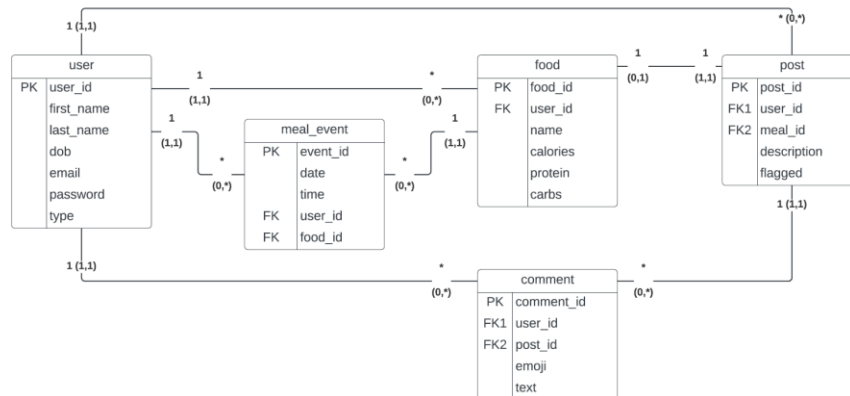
1 (1,1)

* (0,*)

| user | |
|---|---|
| PK | user_id |
| | first_name |
| | last_name |
| | dob |
| | email |
| | password |
| | type |

1
(1,1)

*
(0,*)

1
(1,1)

*
(0,*)

| meal_event | |
|---|---|
| PK | event_id |
| | date |
| | time |
| FK | user_id |
| FK | food_id |

*
(0,*)

1
(1,1)

| food | |
|---|---|
| PK | food_id |
| FK | user_id |
| | name |
| | calories |
| | protein |
| | carbs |

1
(0,1)

1
(1,1)

| post | |
|---|---|
| PK | post_id |
| FK1 | user_id |
| FK2 | meal_id |
| | description |
| | flagged |

1 (1,1)

1 (1,1)

*
(0,*)

| comment | |
|---|---|
| PK | comment_id |
| FK1 | user_id |
| FK2 | post_id |
| | emoji |
| | text |

*
(0,*)